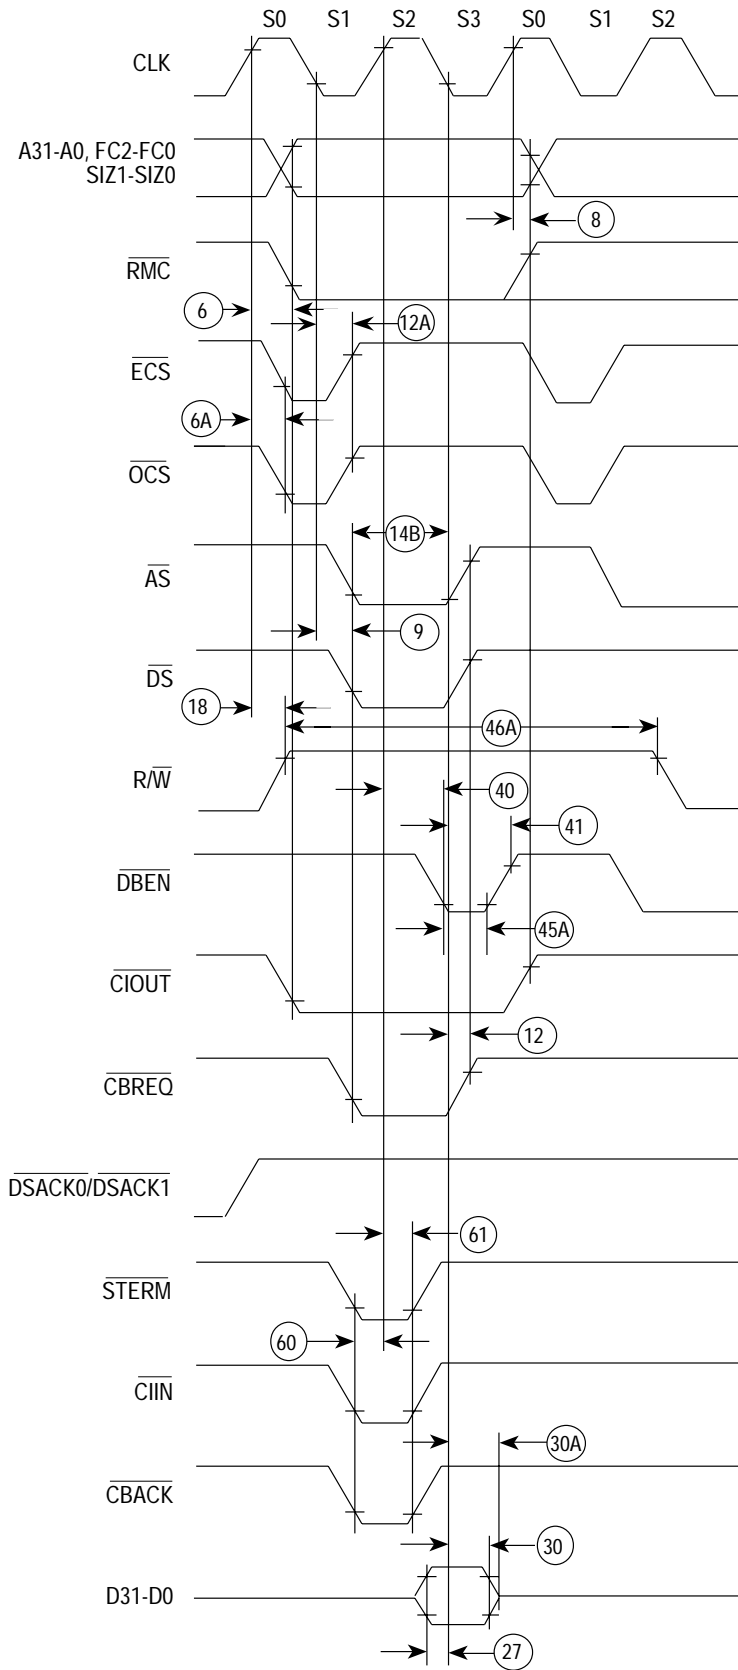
S0 S1 S2 S3 S0 S1 S2

CLK

A31-A0, FC2-FC0
SIZ1-SIZ0

8

$\overline{RMC}$

6

12A

$\overline{ECS}$

6A

$\overline{OCS}$

14B

$\overline{AS}$

9

$\overline{DS}$

18

46A

R/$\overline{W}$

40

41

$\overline{DBEN}$

45A

$\overline{CIOUT}$

12

$\overline{CBREQ}$

$\overline{DSACK0}$/$\overline{DSACK1}$

61

$\overline{STERM}$

60

$\overline{CIIN}$

30A

$\overline{CBACK}$

30

D31-D0

27